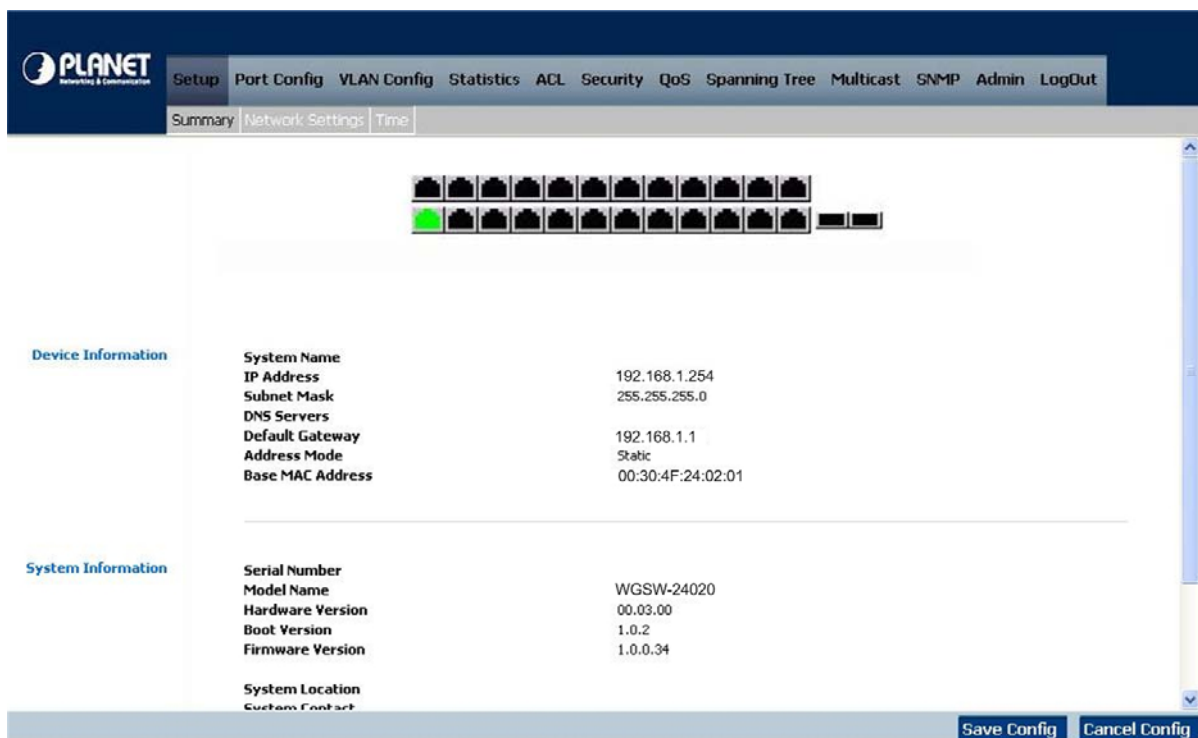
PLANET
Networking & Communication

Setup Port Config VLAN Config Statistics ACL Security QoS Spanning Tree Multicast SNMP Admin LogOut

Summary Network Settings Time

Device Information

System Name
IP Address 192.168.1.254
Subnet Mask 255.255.255.0
DNS Servers
Default Gateway 192.168.1.1
Address Mode Static
Base MAC Address 00:30:4F:24:02:01

System Information

Serial Number
Model Name WGSW-24020
Hardware Version 00.03.00
Boot Version 1.0.2
Firmware Version 1.0.0.34

System Location
System Contact

Save Config Cancel Config